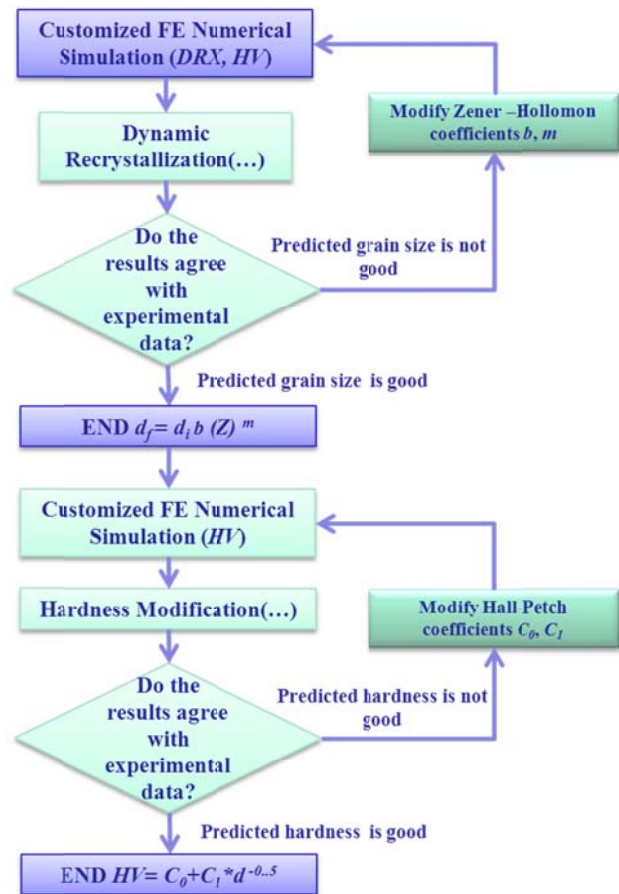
Customized FE Numerical Simulation (*DRX*, *HV*)

Dynamic Recrystallization(…)

Modify Zener –Hollomon coefficients *b*, *m*

Do the results agree with experimental data?

Predicted grain size is not good

Predicted grain size is good

END $d_f = d_i\, b\, (Z)^{m}$

Customized FE Numerical Simulation (*HV*)

Hardness Modification(…)

Modify Hall Petch coefficients $C_0$, $C_1$

Do the results agree with experimental data?

Predicted hardness is not good

Predicted hardness is good

END $HV = C_0 + C_1 * d^{-0..5}$